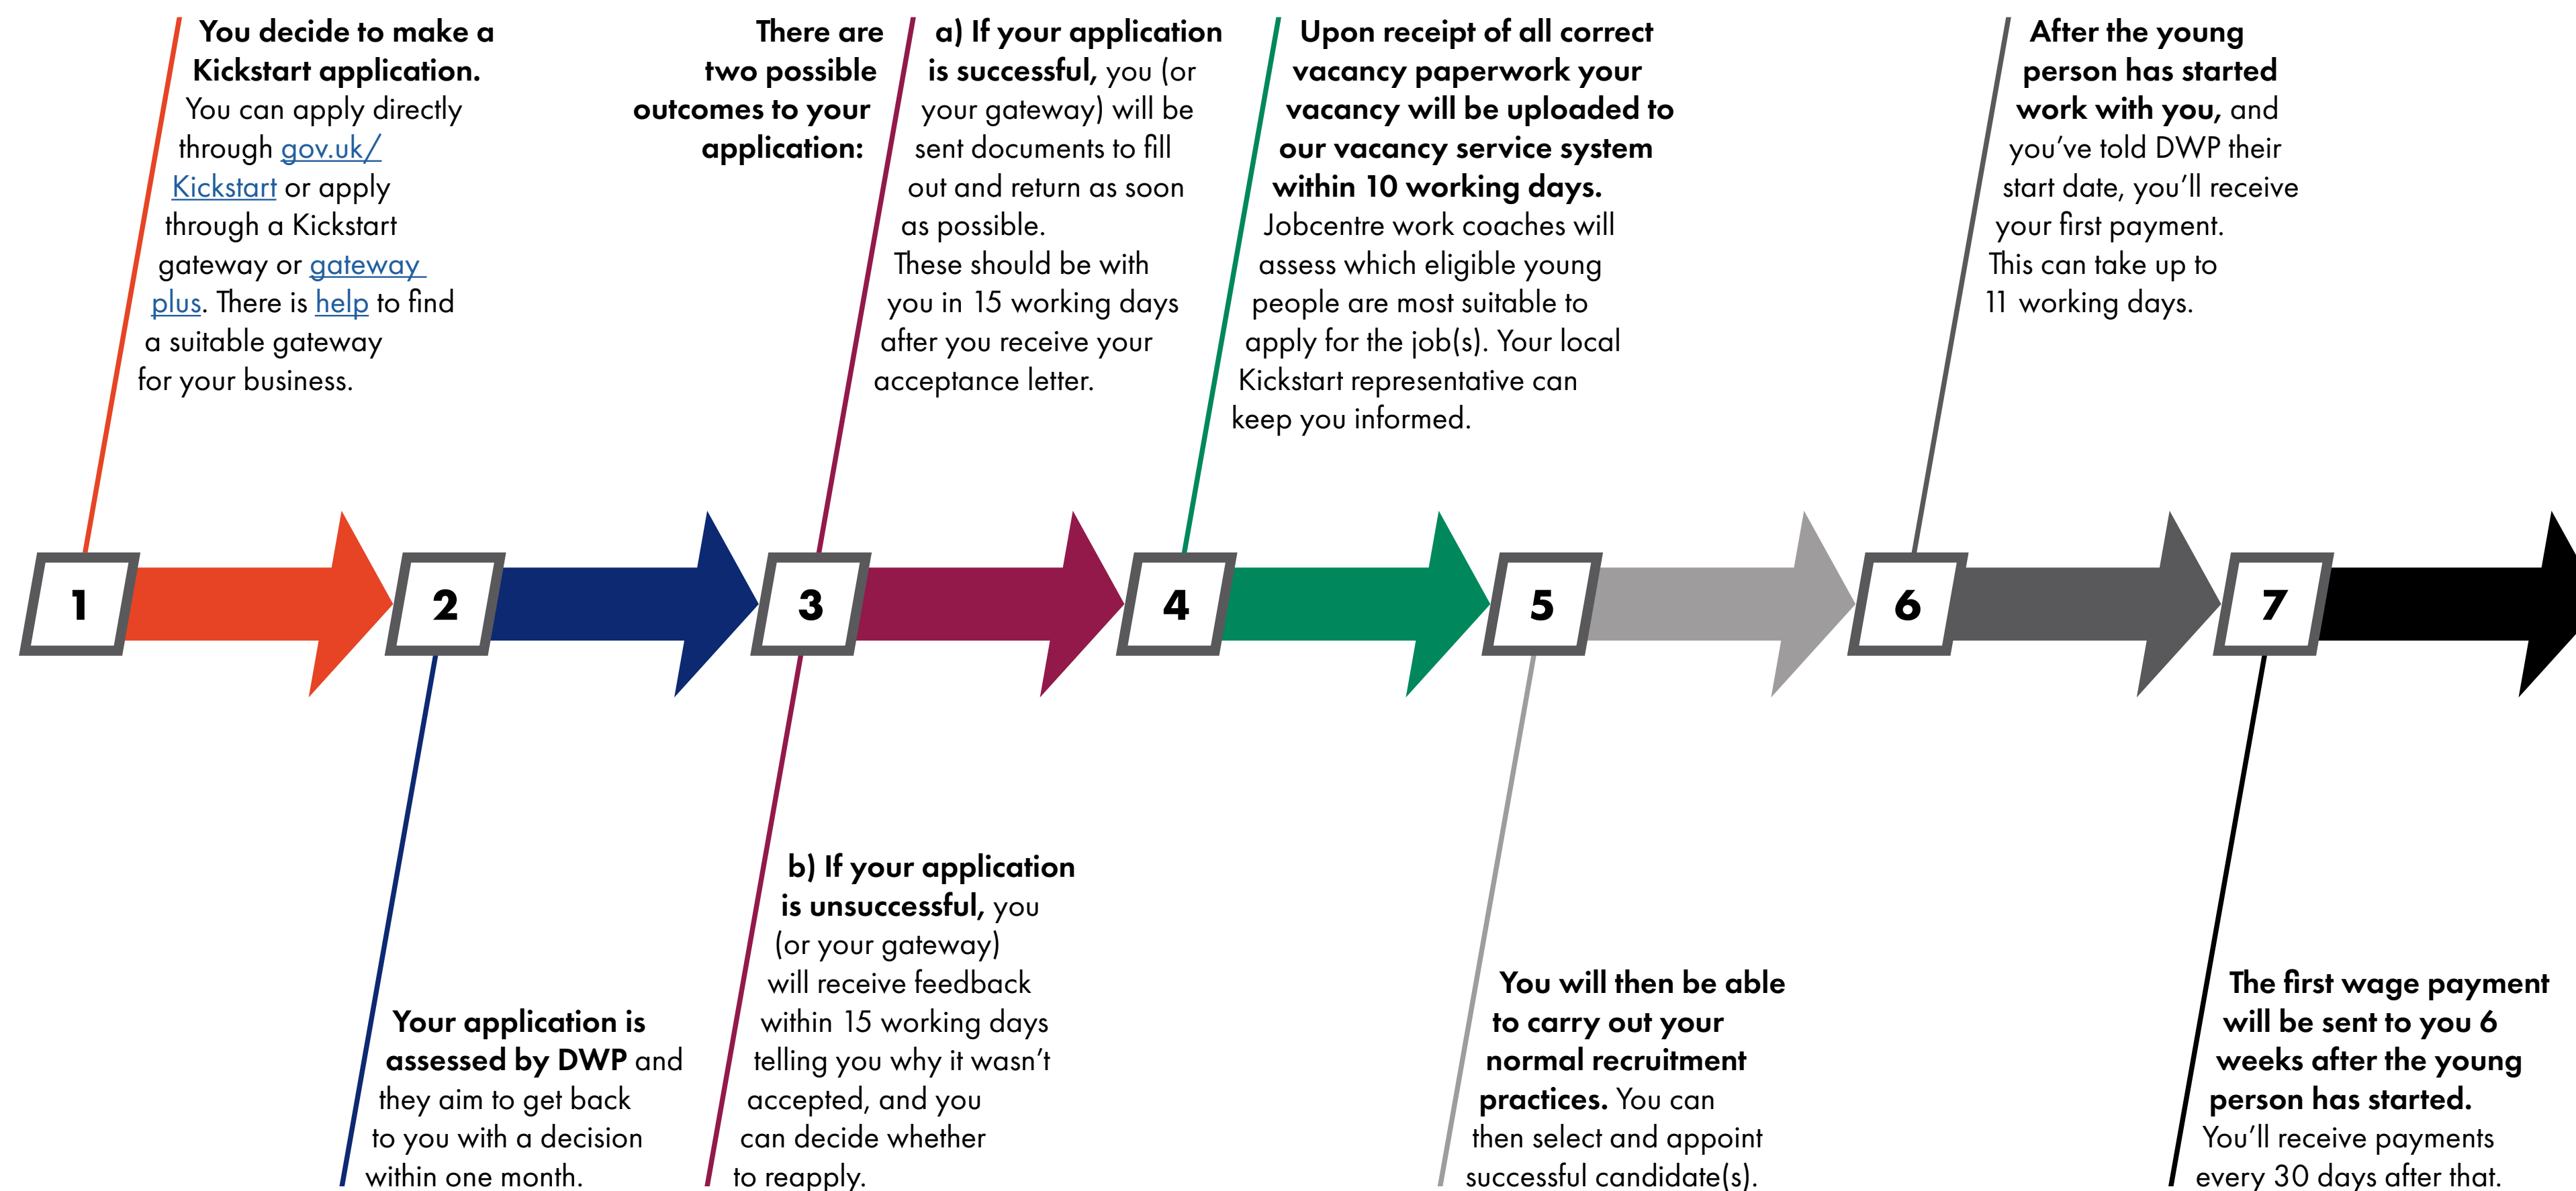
You decide to make a Kickstart application. You can apply directly through gov.uk/Kickstart or apply through a Kickstart gateway or gateway plus. There is help to find a suitable gateway for your business.

There are two possible outcomes to your application:

a) If your application is successful, you (or your gateway) will be sent documents to fill out and return as soon as possible. These should be with you in 15 working days after you receive your acceptance letter.

Upon receipt of all correct vacancy paperwork your vacancy will be uploaded to our vacancy service system within 10 working days. Jobcentre work coaches will assess which eligible young people are most suitable to apply for the job(s). Your local Kickstart representative can keep you informed.

After the young person has started work with you, and you've told DWP their start date, you'll receive your first payment. This can take up to 11 working days.

1

2

3

4

5

6

7

Your application is assessed by DWP and they aim to get back to you with a decision within one month.

b) If your application is unsuccessful, you (or your gateway) will receive feedback within 15 working days telling you why it wasn't accepted, and you can decide whether to reapply.

You will then be able to carry out your normal recruitment practices. You can then select and appoint successful candidate(s).

The first wage payment will be sent to you 6 weeks after the young person has started. You'll receive payments every 30 days after that.